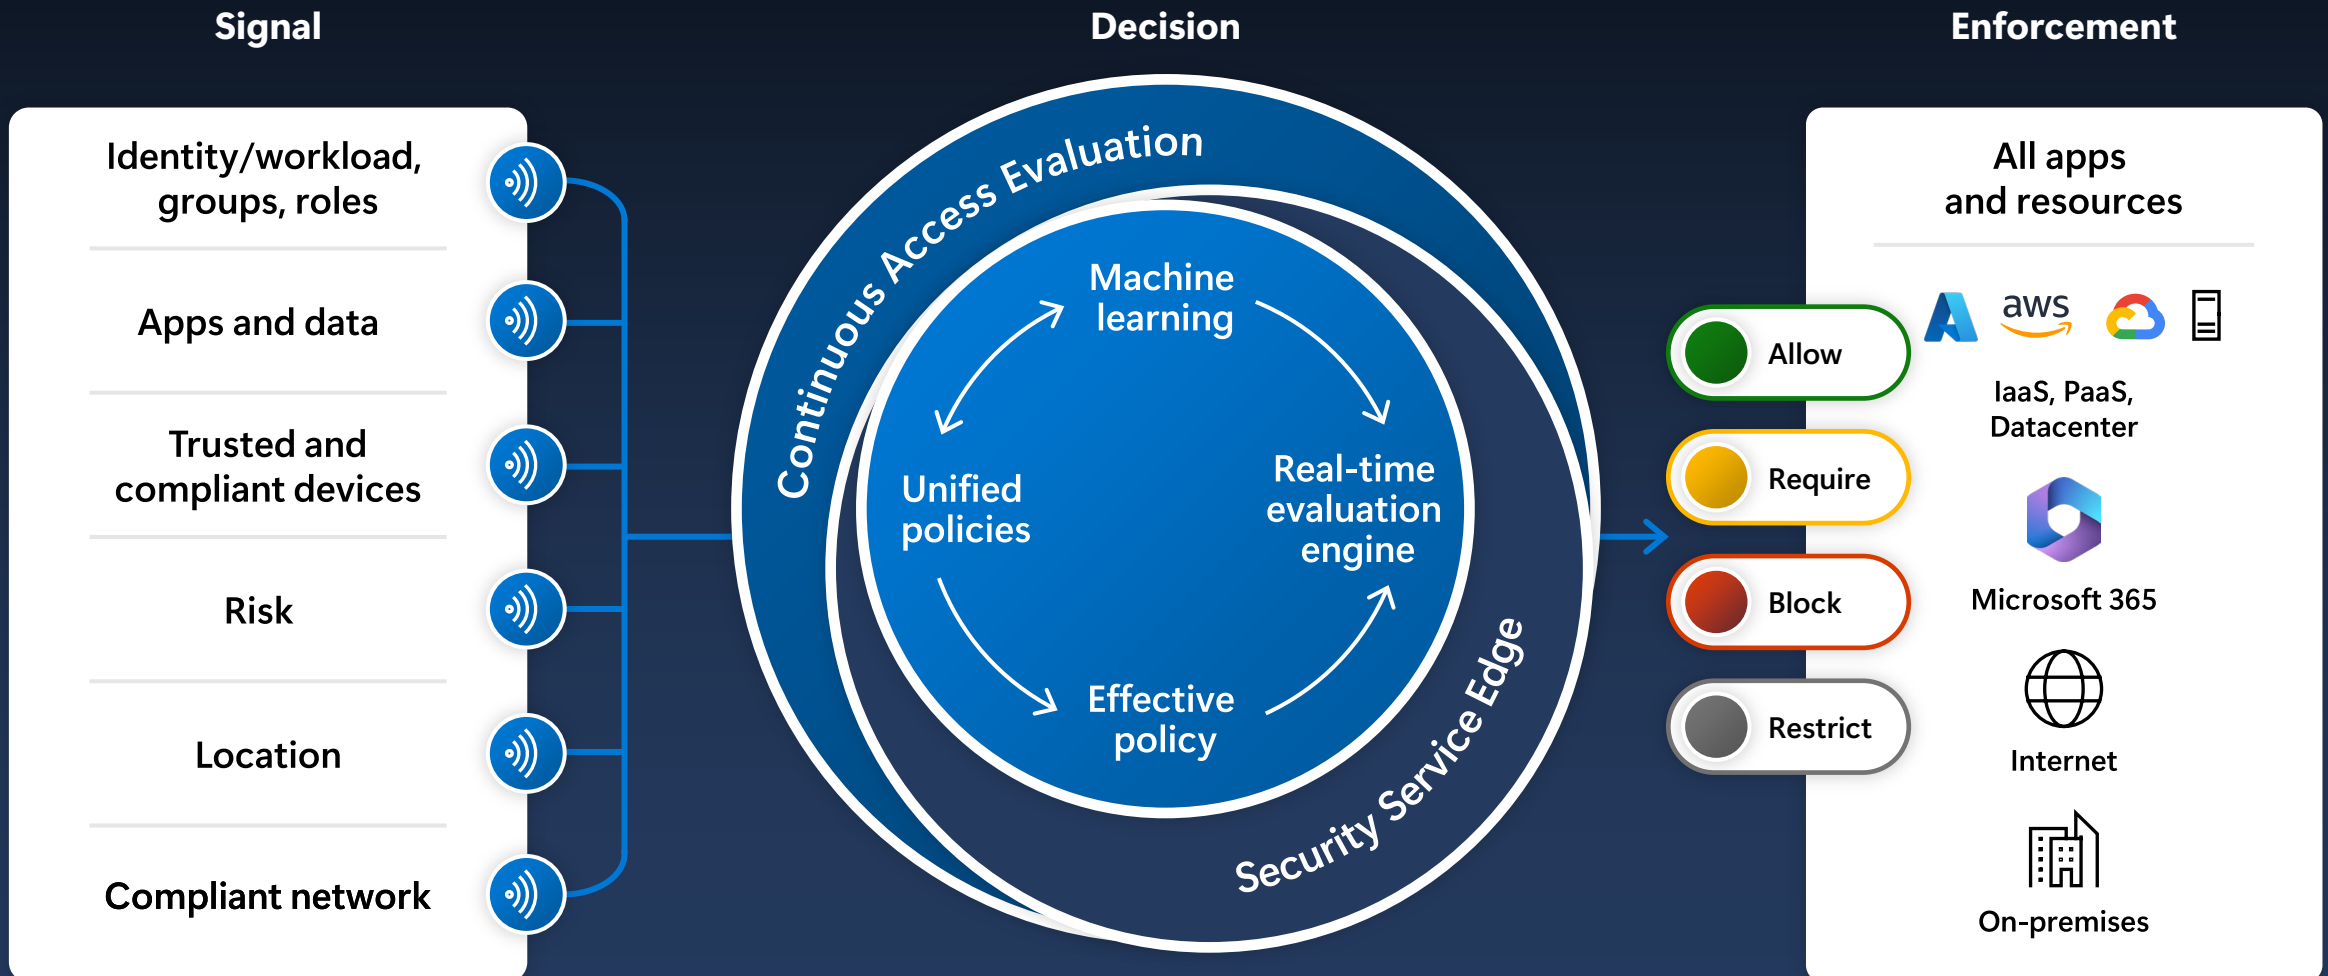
Signal

Decision

Enforcement

Identity/workload, groups, roles

Apps and data

Trusted and compliant devices

Risk

Location

Compliant network

Continuous Access Evaluation

Machine learning

Real-time evaluation engine

Effective policy

Unified policies

Security Service Edge

Allow

Require

Block

Restrict

All apps and resources

aws

IaaS, PaaS, Datacenter

Microsoft 365

Internet

On-premises